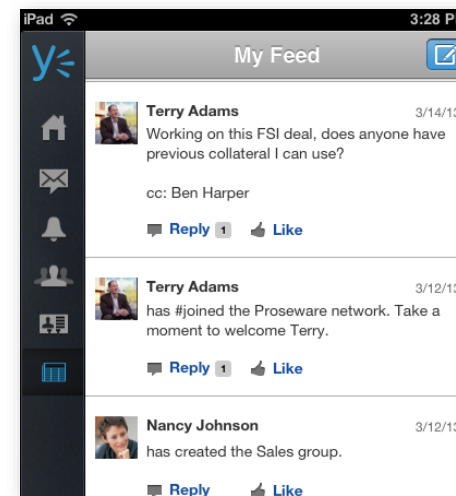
iPad
3:28 P

My Feed

Terry Adams
3/14/13
Working on this FSI deal, does anyone have previous collateral I can use?

cc: Ben Harper

Reply 1 Like

Terry Adams
3/12/13
has #joined the Proseware network. Take a moment to welcome Terry.

Reply 1 Like

Nancy Johnson
3/12/13
has created the Sales group.

Reply Like